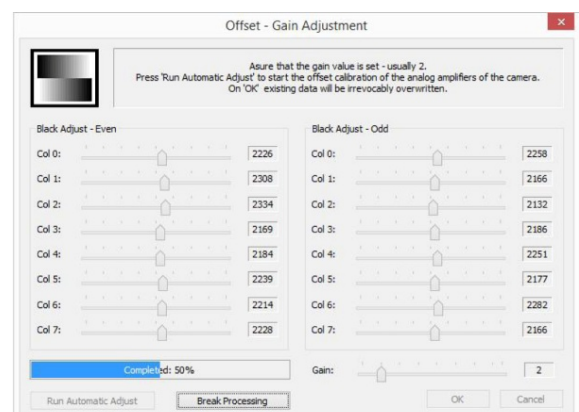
Offset - Gain Adjustment

Asure that the gain value is set - usually 2.
Press 'Run Automatic Adjust' to start the offset calibration of the analog amplifiers of the camera.
On 'OK' existing data will be irrevocably overwritten.

Black Adjust - Even

Col 0: 2226
Col 1: 2308
Col 2: 2334
Col 3: 2169
Col 4: 2184
Col 5: 2239
Col 6: 2214
Col 7: 2228

Black Adjust - Odd

Col 0: 2258
Col 1: 2166
Col 2: 2132
Col 3: 2186
Col 4: 2251
Col 5: 2177
Col 6: 2282
Col 7: 2166

Completed: 50%

Gain: 2

Run Automatic Adjust

Break Processing

OK

Cancel